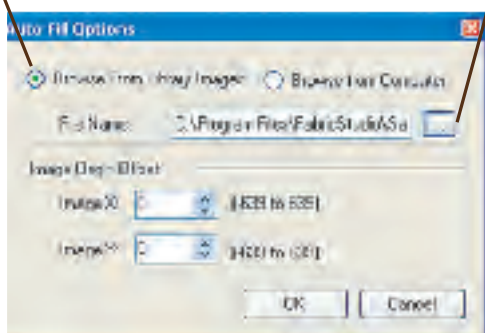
Auto Fill Options

Browse From Library Images

Browse from Computer

File Name:

C:\Program Files\FabricStudio\Sa

...

Image Origin Offset

Image X: 0 (-639 to 639)

Image Y: 0 (-480 to 480)

OK

Cancel